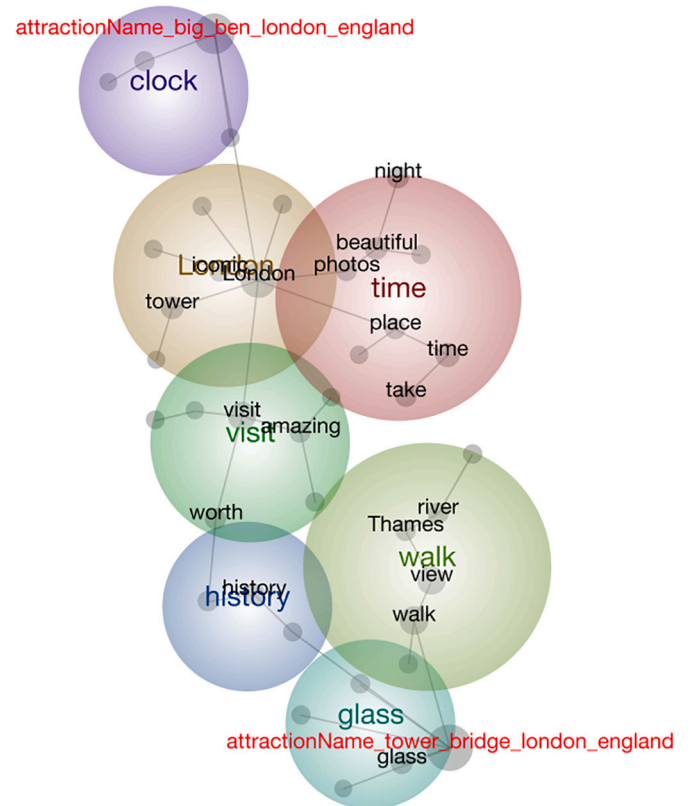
attractionName_big_ben_london_england

clock

night

beautiful

London iconic London photos

time

tower

place

time

take

visit

visit amazing

worth

river

Thames

walk

view

history

history

walk

glass

attractionName_tower_bridge_london_england

glass